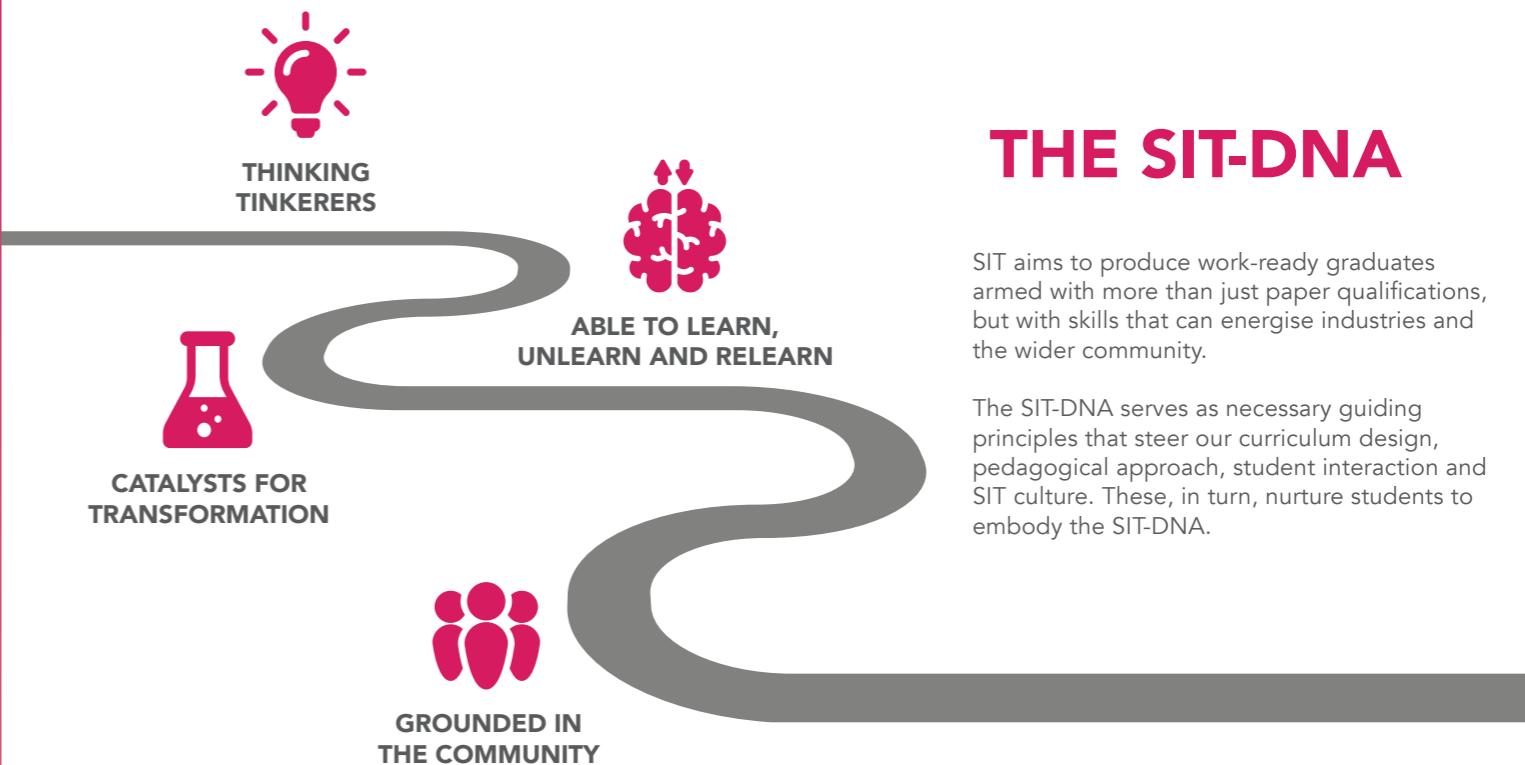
THINKING TINKERERS

ABLE TO LEARN, UNLEARN AND RELEARN

CATALYSTS FOR TRANSFORMATION

GROUNDED IN THE COMMUNITY

THE SIT-DNA

SIT aims to produce work-ready graduates armed with more than just paper qualifications, but with skills that can energise industries and the wider community.

The SIT-DNA serves as necessary guiding principles that steer our curriculum design, pedagogical approach, student interaction and SIT culture. These, in turn, nurture students to embody the SIT-DNA.